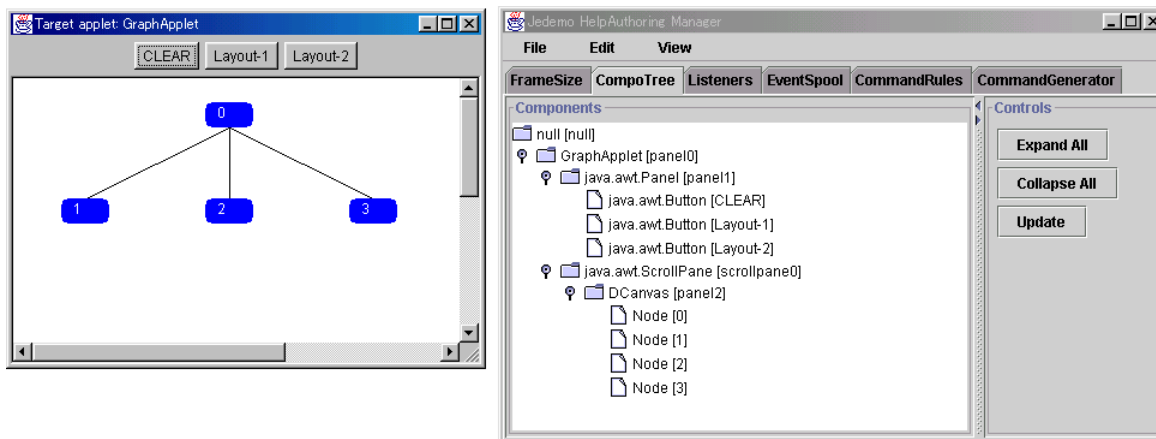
Target applet: GraphApplet

CLEAR Layout-1 Layout-2

0

1 2 3

Jedemo HelpAuthoring Manager

File Edit View

FrameSize CompoTree Listeners EventSpool CommandRules CommandGenerator

Components

null [null]
GraphApplet [panel0]
java.awt.Panel [panel1]
java.awt.Button [CLEAR]
java.awt.Button [Layout-1]
java.awt.Button [Layout-2]
java.awt.ScrollPane [scrollpane0]
DCanvas [panel2]
Node [0]
Node [1]
Node [2]
Node [3]

Controls

Expand All

Collapse All

Update